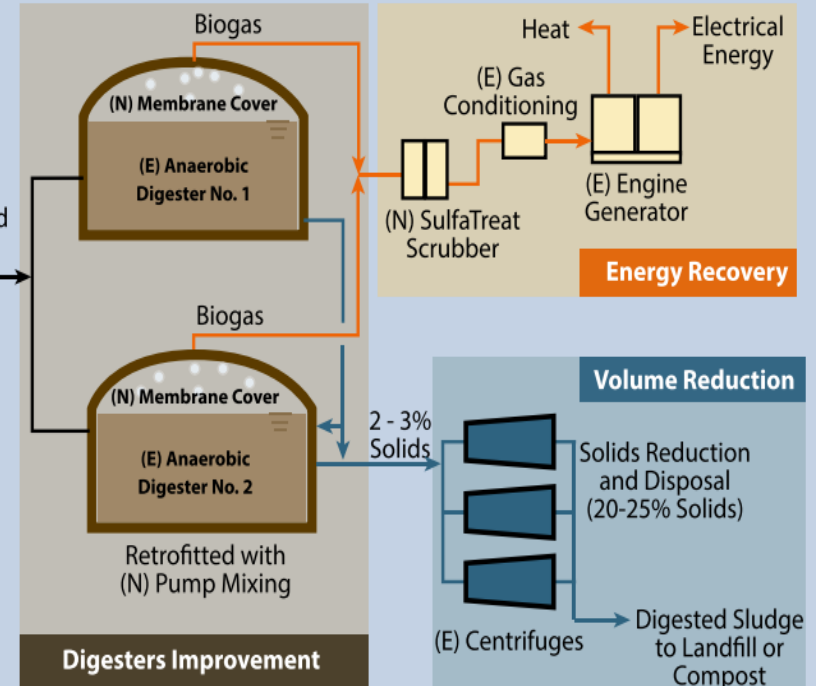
d

Biogas

(N) Membrane Cover

(E) Anaerobic Digester No. 1

Biogas

(N) Membrane Cover

(E) Anaerobic Digester No. 2

Retrofitted with (N) Pump Mixing

Digesters Improvement

Heat

Electrical Energy

(E) Gas Conditioning

(N) SulfaTreat Scrubber

(E) Engine Generator

Energy Recovery

Volume Reduction

2 - 3% Solids

Solids Reduction and Disposal (20-25% Solids)

(E) Centrifuges

Digested Sludge to Landfill or Compost